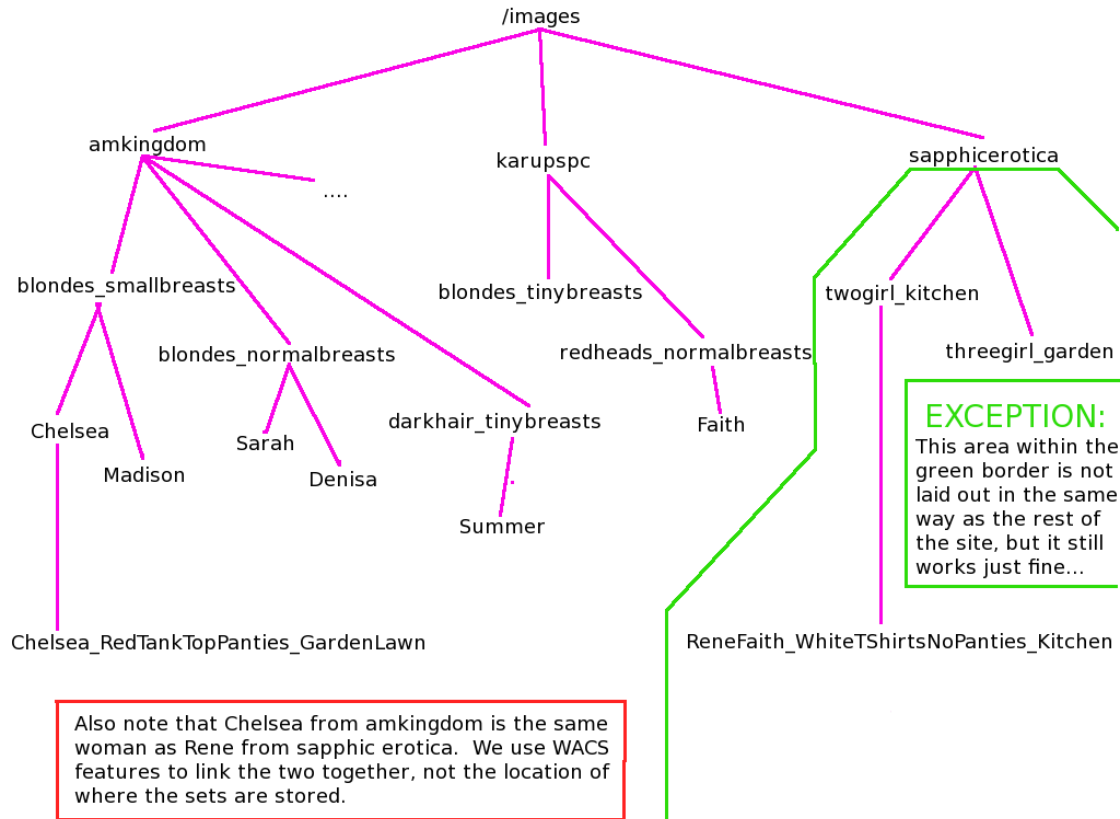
/images

amkingdom

karupspc

sapphicerotica

....

blondes_smallbreasts

blondes_tinybreasts

twogirl_kitchen

blondes_normalbreasts

redheads_normalbreasts

threegirl_garden

Chelsea

Madison

Sarah

Denisa

darkhair_tinybreasts

Faith

Summer

EXCEPTION:
This area within the green border is not laid out in the same way as the rest of the site, but it still works just fine...

Chelsea_RedTankTopPanties_GardenLawn

ReneFaith_WhiteTShirtsNoPanties_Kitchen

Also note that Chelsea from amkingdom is the same woman as Rene from sapphic erotica. We use WACS features to link the two together, not the location of where the sets are stored.